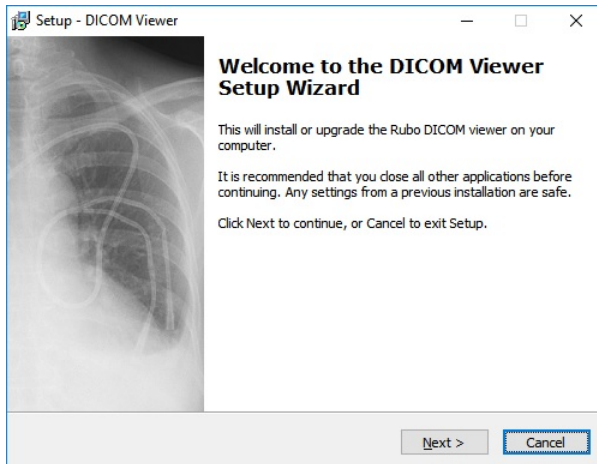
Setup - DICOM Viewer

Welcome to the DICOM Viewer Setup Wizard

This will install or upgrade the Rubo DICOM viewer on your computer.

It is recommended that you close all other applications before continuing. Any settings from a previous installation are safe.

Click Next to continue, or Cancel to exit Setup.

Next >

Cancel